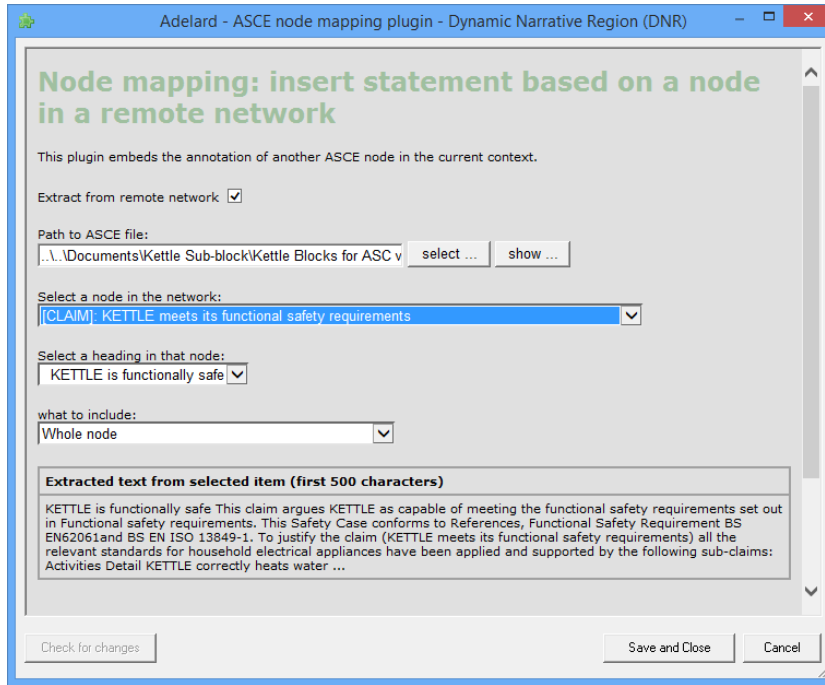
Adelard - ASCE node mapping plugin - Dynamic Narrative Region (DNR)

Node mapping: insert statement based on a node in a remote network

This plugin embeds the annotation of another ASCE node in the current context.

Extract from remote network ☑

Path to ASCE file:
..\..\Documents\Kettle Sub-block\Kettle Blocks for ASC v
select ...
show ...

Select a node in the network:
[CLAIM]: KETTLE meets its functional safety requirements

Select a heading in that node:
KETTLE is functionally safe

what to include:
Whole node

Extracted text from selected item (first 500 characters)

KETTLE is functionally safe This claim argues KETTLE as capable of meeting the functional safety requirements set out in Functional safety requirements. This Safety Case conforms to References, Functional Safety Requirement BS EN62061and BS EN ISO 13849-1. To justify the claim (KETTLE meets its functional safety requirements) all the relevant standards for household electrical appliances have been applied and supported by the following sub-claims: Activities Detail KETTLE correctly heats water ...

Check for changes
Save and Close
Cancel